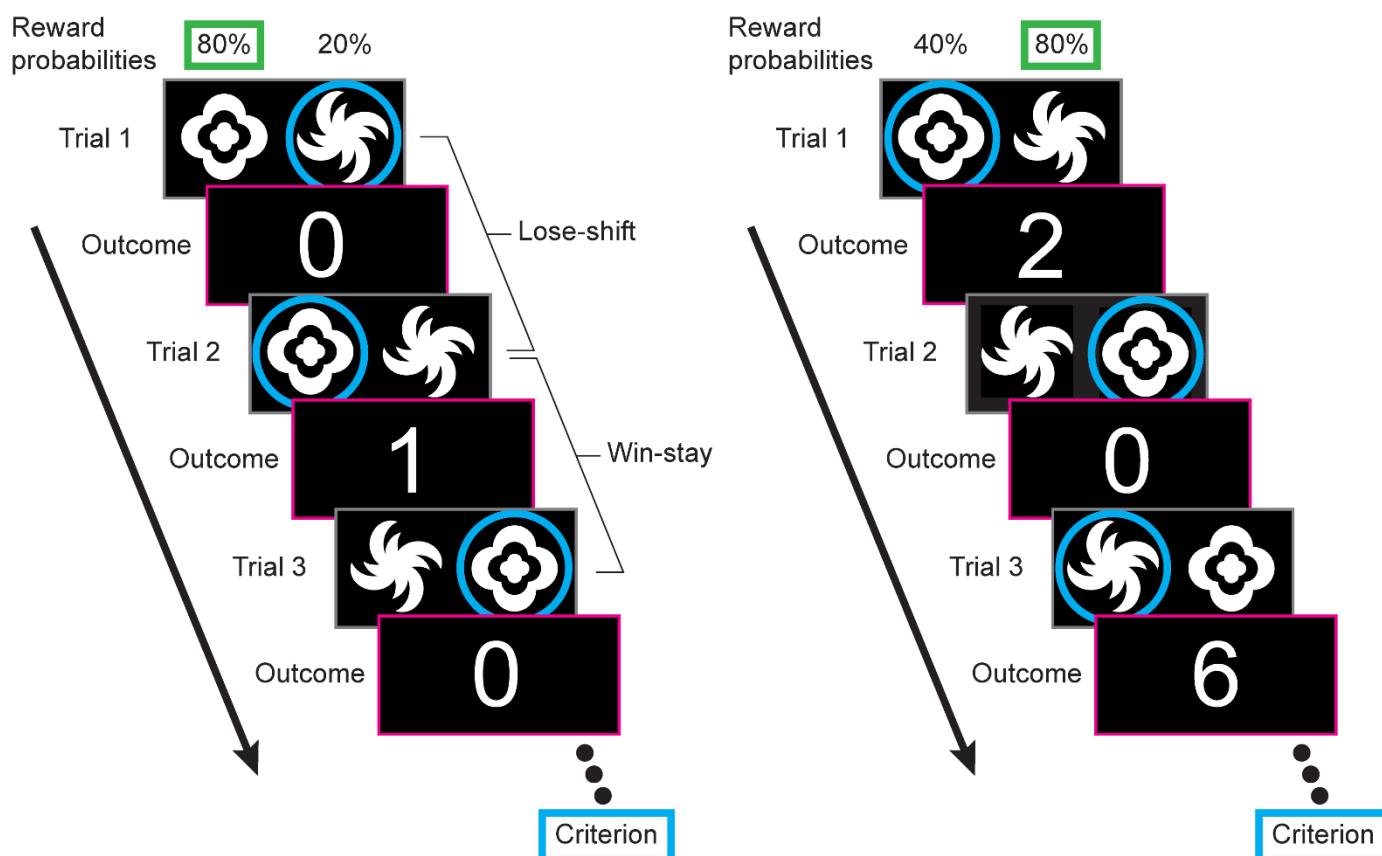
Reward probabilities 80% 20%

Trial 1

Outcome 0

Lose-shift

Trial 2

Outcome 1

Win-stay

Trial 3

Outcome 0

Criterion

Reward probabilities 40% 80%

Trial 1

Outcome 2

Trial 2

Outcome 0

Trial 3

Outcome 6

Criterion